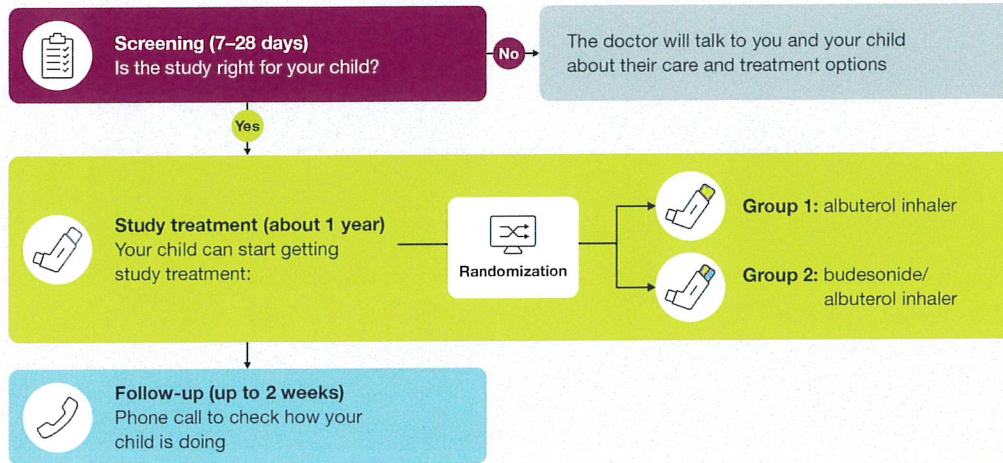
Screening (7–28 days)
Is the study right for your child?

No

The doctor will talk to you and your child about their care and treatment options

Yes

Study treatment (about 1 year)
Your child can start getting study treatment:

Randomization

Group 1: albuterol inhaler

Group 2: budesonide/ albuterol inhaler

Follow-up (up to 2 weeks)
Phone call to check how your child is doing